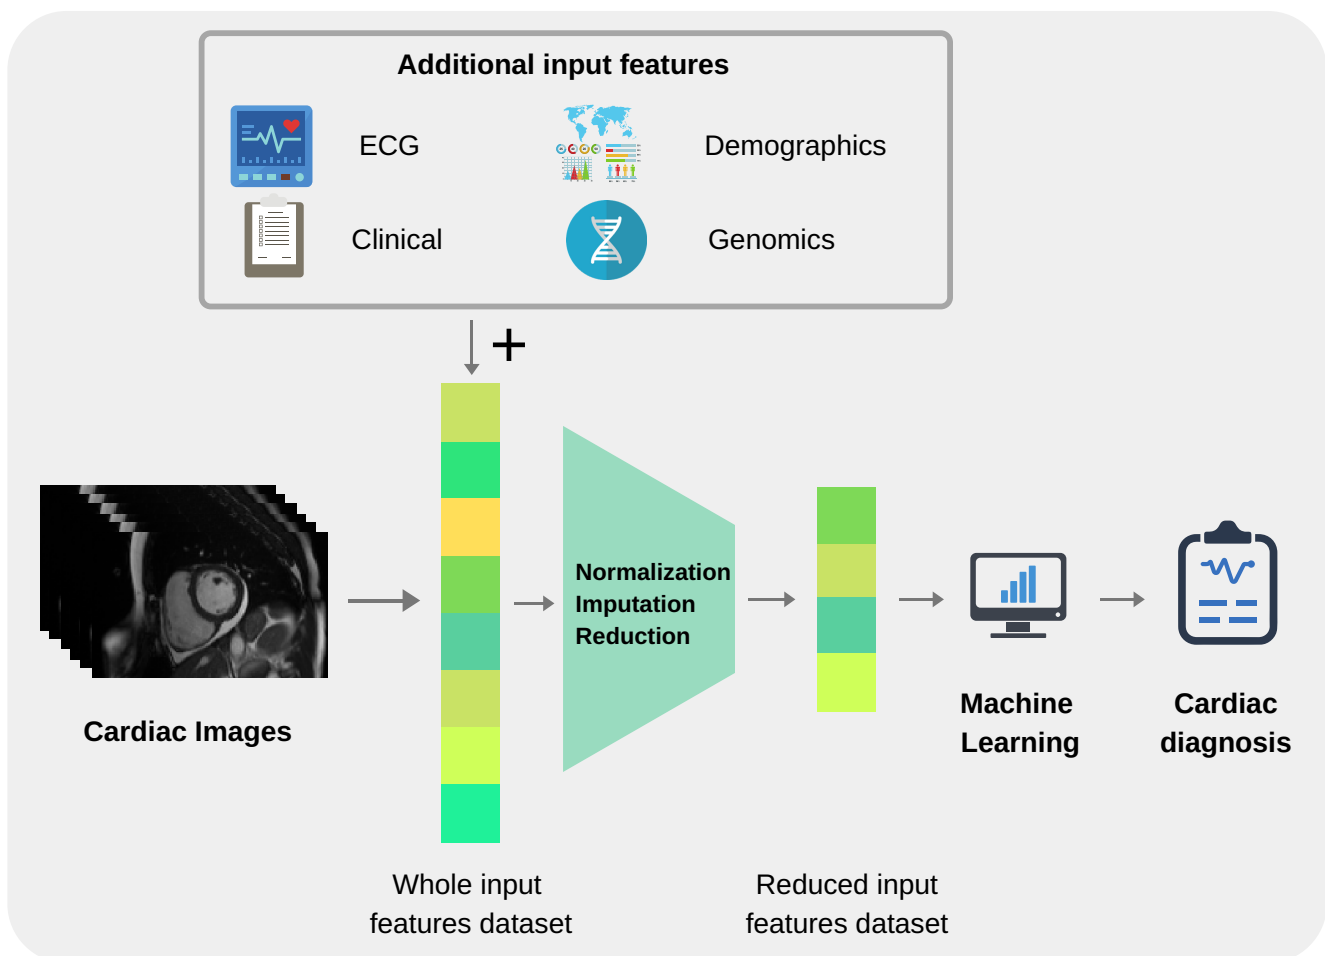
Additional input features

ECG

Demographics

Clinical

Genomics

+

Cardiac Images

Normalization
Imputation
Reduction

Machine Learning

Cardiac diagnosis

Whole input features dataset

Reduced input features dataset